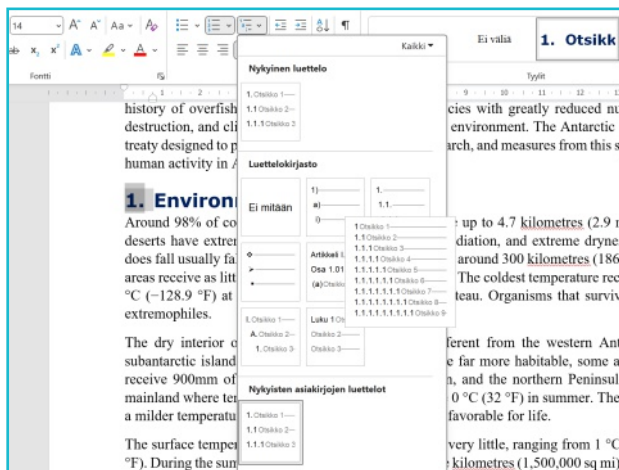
14 A A Aa
x₂ x²
Fontti
Ei väliä 1. Otsikk
Tyylit
Kaikki
Nykyinen luettelo
1. Otsikko 1
1.1 Otsikko 2
1.1.1 Otsikko 3
Luettelokirjasto
Ei mitään
1)
a)
i)
1.
1.1.
1 Otsikko 1
1.1 Otsikko 2
1.1.1 Otsikko 3
1.1.1.1 Otsikko 4
1.1.1.1.1 Otsikko 5
1.1.1.1.1.1 Otsikko 6
1.1.1.1.1.1.1 Otsikko 7
1.1.1.1.1.1.1.1 Otsikko 8
1.1.1.1.1.1.1.1.1 Otsikko 9
Artikkeli I.
Osa 1.01
(a) Otsikko
I. Otsikko 1
A. Otsikko 2
1. Otsikko 3
Luku 1 Otsikko
Otsikko 2
Otsikko 3
Nykyisten asiakirjojen luettelot
1. Otsikko 1
1.1 Otsikko 2
1.1.1 Otsikko 3

history of overfish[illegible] cies with greatly reduced nu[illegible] destruction, and cli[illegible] environment. The Antarctic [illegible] treaty designed to p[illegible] arch, and measures from this s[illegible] human activity in A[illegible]

1. Environ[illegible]

Around 98% of co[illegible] e up to 4.7 kilometres (2.9 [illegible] deserts have extrem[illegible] diation, and extreme dryne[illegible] does fall usually fa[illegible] around 300 kilometres (186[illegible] areas receive as litt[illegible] The coldest temperature rec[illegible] °C (−128.9 °F) at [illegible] teau. Organisms that surviv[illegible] extremophiles.

The dry interior o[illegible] ferent from the western Ant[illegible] subantarctic island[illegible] e far more habitable, some a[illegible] receive 900mm of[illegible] n, and the northern Peninsul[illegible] mainland where te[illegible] 0 °C (32 °F) in summer. The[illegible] a milder temperatu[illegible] favorable for life.

The surface temper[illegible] very little, ranging from 1 °C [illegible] °F). During the sun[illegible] e kilometres (1,500,000 sq mi)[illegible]